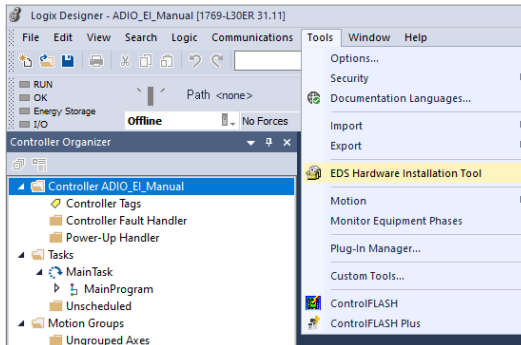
Logix Designer - ADIO_EI_Manual [1769-L30ER 31.11]

File Edit View Search Logic Communications Tools Window Help

RUN
OK
Energy Storage
I/O

Path <none>

Offline

No Forces

Controller Organizer

Controller ADIO_EI_Manual
Controller Tags
Controller Fault Handler
Power-Up Handler
Tasks
MainTask
MainProgram
Unscheduled
Motion Groups
Ungrouped Axes

Options...
Security
Documentation Languages...
Import
Export
EDS Hardware Installation Tool
Motion
Monitor Equipment Phases
Plug-In Manager...
Custom Tools...
ControlFLASH
ControlFLASH Plus